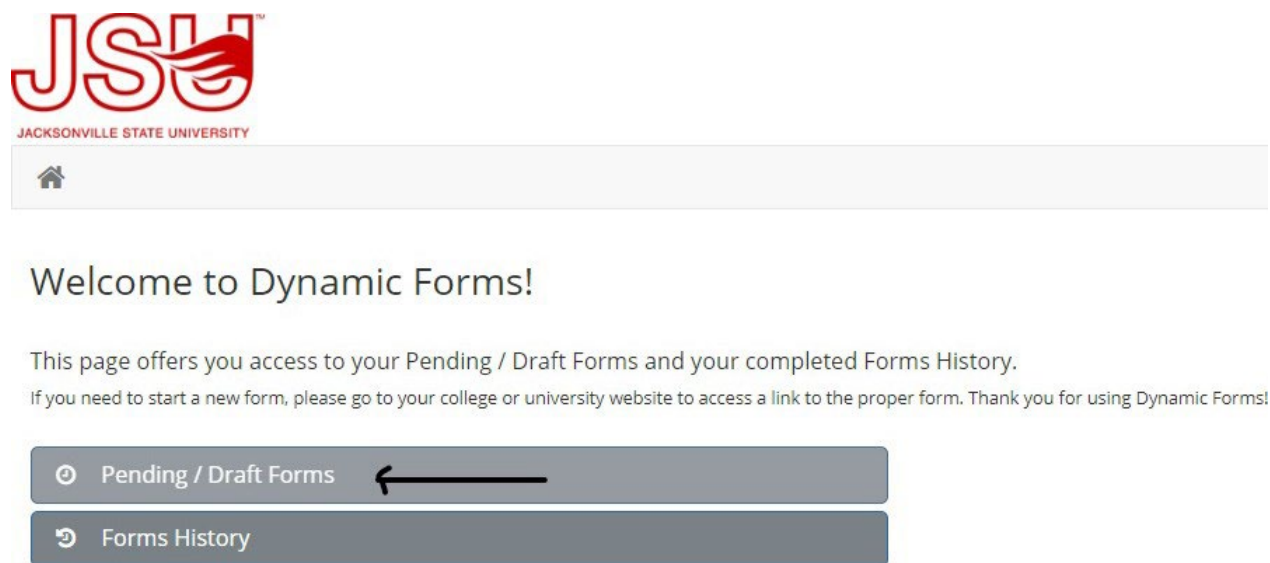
JSU™
JACKSONVILLE STATE UNIVERSITY

Welcome to Dynamic Forms!

This page offers you access to your Pending / Draft Forms and your completed Forms History.
If you need to start a new form, please go to your college or university website to access a link to the proper form. Thank you for using Dynamic Forms!

Pending / Draft Forms

Forms History